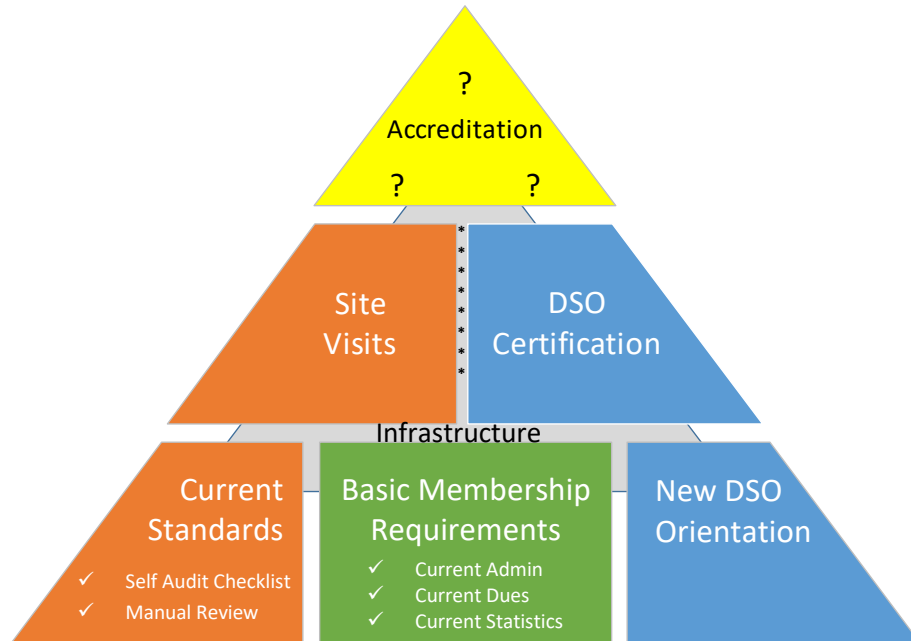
?
Accreditation
? ?

Site Visits

*
*
*
*
*
*
*
*
*

DSO Certification

Infrastructure

Current Standards
✓ Self Audit Checklist
✓ Manual Review

Basic Membership Requirements
✓ Current Admin
✓ Current Dues
✓ Current Statistics

New DSO Orientation